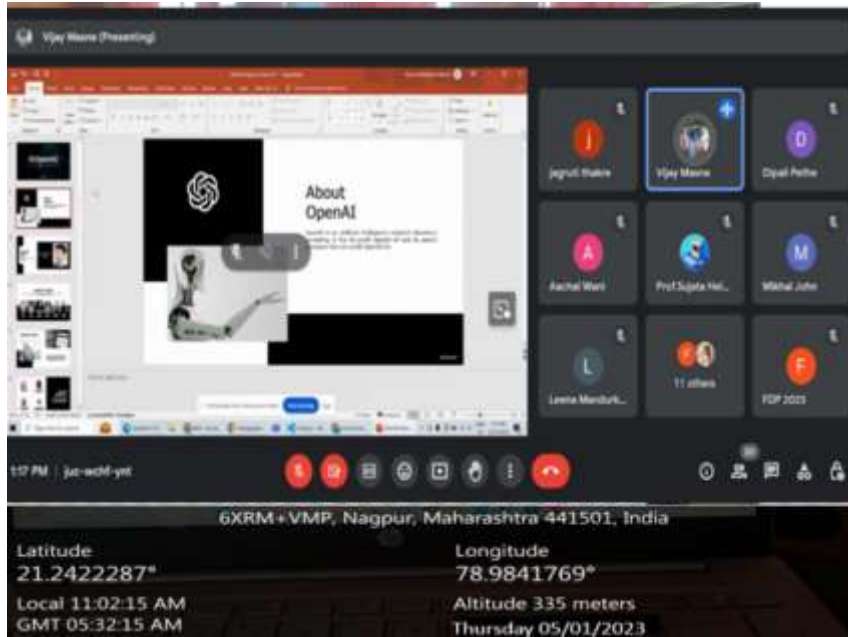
Vijay Maane (Presenting)

About OpenAI

J
Jagruti thakre

Vijay Maane

D
Dipali Pethe

A
Aachal Wani

Prof.Sujata Hel...

M
Mikhal John

L
Leena Mendurk...

11 others

F
FDP 2023

1:17 PM | juc-wchf-ynt

6XRM+VMP, Nagpur, Maharashtra 441501, India

Latitude
21.2422287°

Longitude
78.9841769°

Local 11:02:15 AM
GMT 05:32:15 AM

Altitude 335 meters
Thursday 05/01/2023